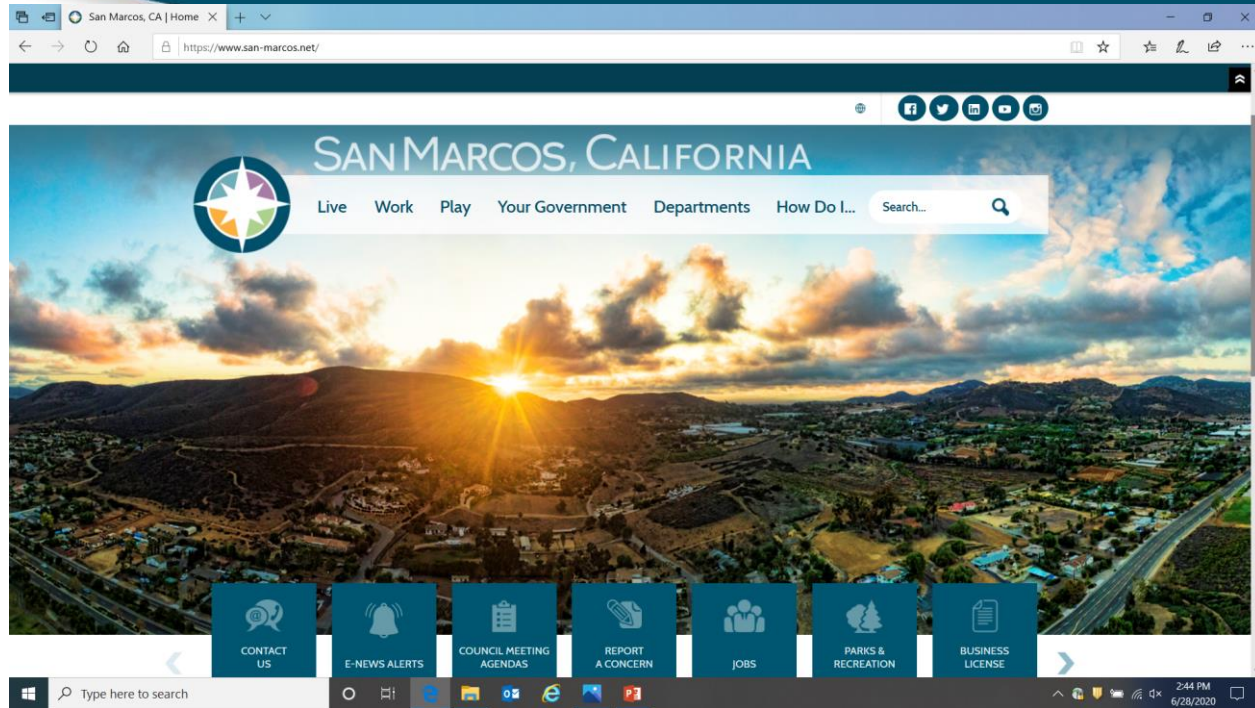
San Marcos, CA | Home

https://www.san-marcos.net/

SAN MARCOS, CALIFORNIA

Live Work Play Your Government Departments How Do I...

Search...

CONTACT US

E-NEWS ALERTS

COUNCIL MEETING AGENDAS

REPORT A CONCERN

JOBS

PARKS & RECREATION

BUSINESS LICENSE

Type here to search

2:44 PM
6/28/2020